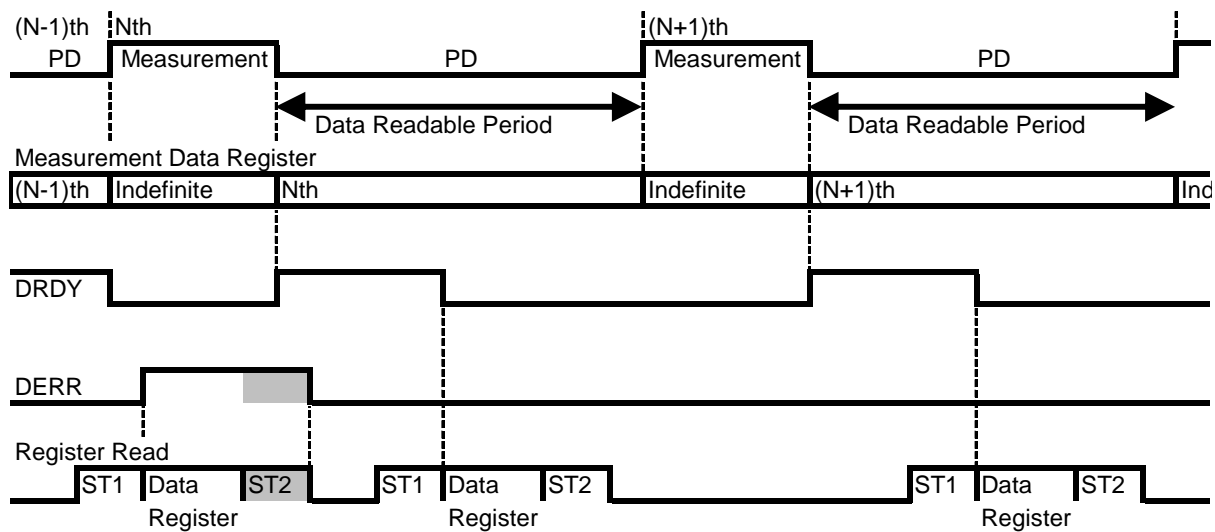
(N-1)th PD

Nth Measurement

PD

Data Readable Period

(N+1)th Measurement

PD

Data Readable Period

Measurement Data Register

(N-1)th Indefinite Nth Indefinite (N+1)th Ind

DRDY

DERR

Register Read

ST1 Data Register ST2

ST1 Data Register ST2

ST1 Data Register ST2